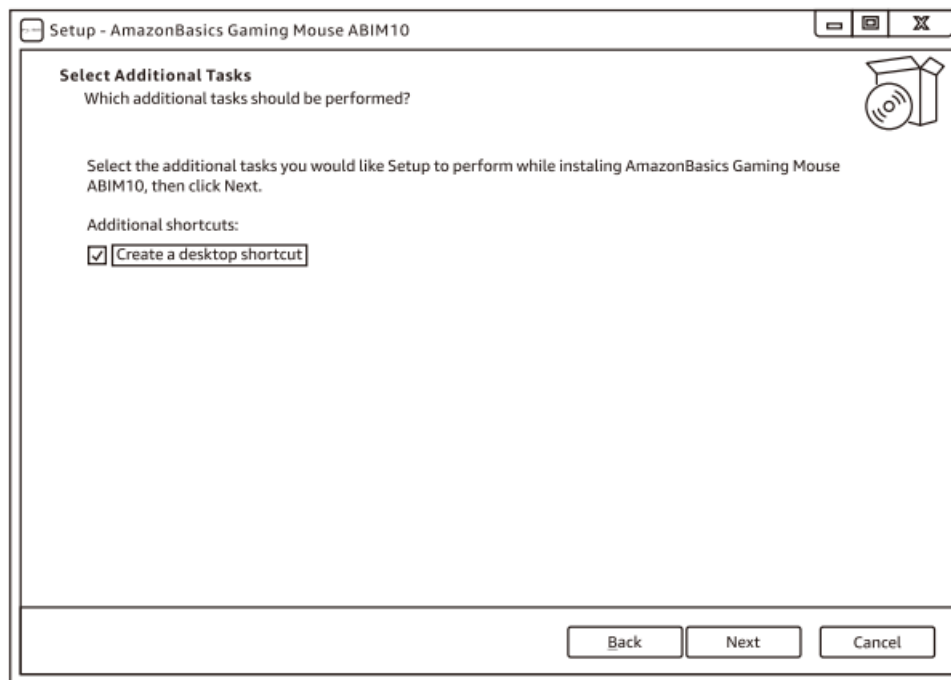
Setup - AmazonBasics Gaming Mouse ABIM10

Select Additional Tasks
Which additional tasks should be performed?

Select the additional tasks you would like Setup to perform while instaling AmazonBasics Gaming Mouse ABIM10, then click Next.

Additional shortcuts:

☑ Create a desktop shortcut

Back
Next
Cancel